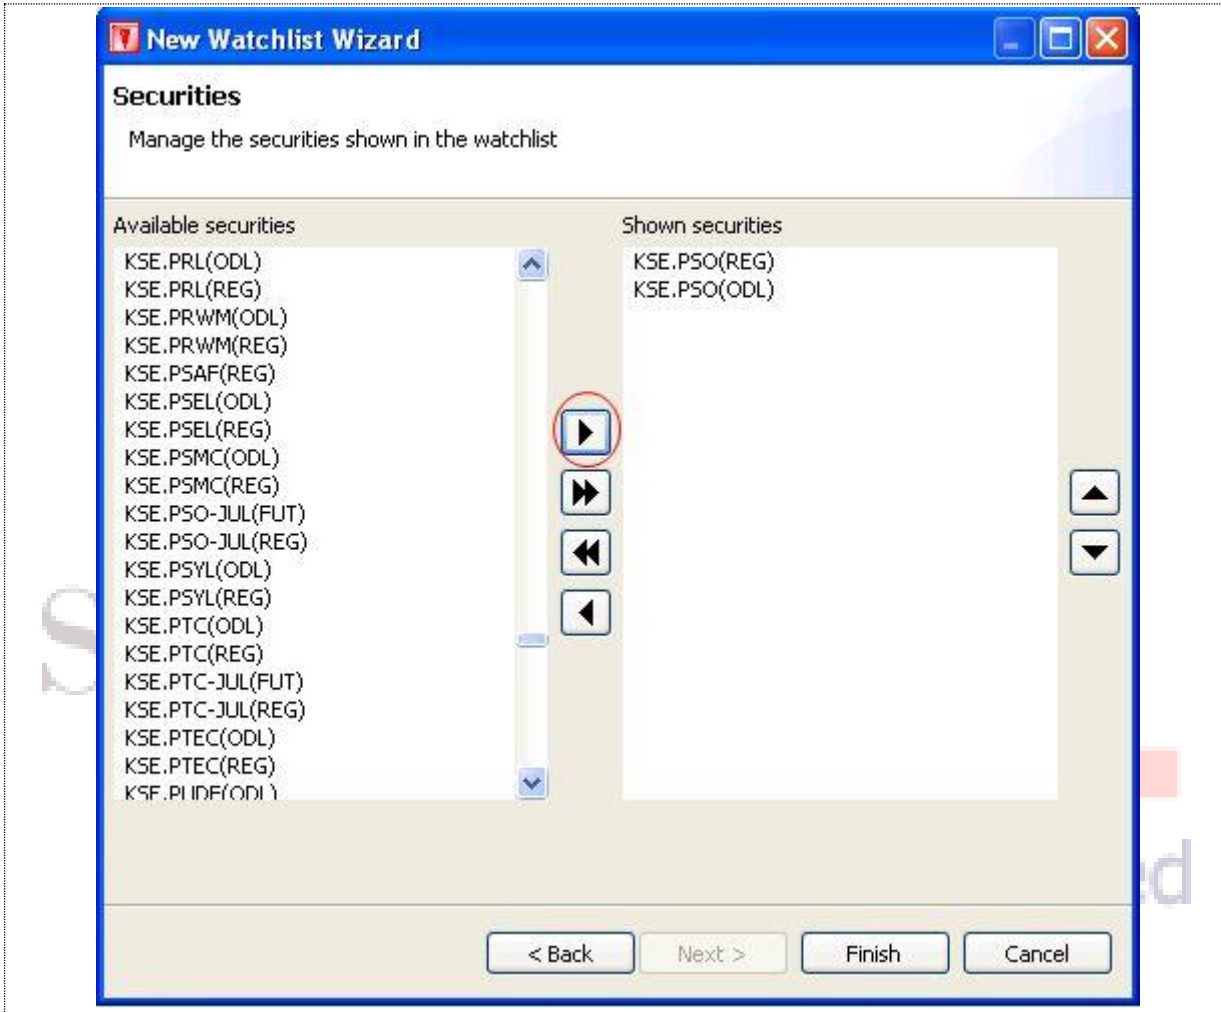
New Watchlist Wizard

Securities

Manage the securities shown in the watchlist

Available securities

KSE.PRL(ODL)
KSE.PRL(REG)
KSE.PRWM(ODL)
KSE.PRWM(REG)
KSE.PSAF(REG)
KSE.PSEL(ODL)
KSE.PSEL(REG)
KSE.PSMC(ODL)
KSE.PSMC(REG)
KSE.PSO-JUL(FUT)
KSE.PSO-JUL(REG)
KSE.PSYL(ODL)
KSE.PSYL(REG)
KSE.PTC(ODL)
KSE.PTC(REG)
KSE.PTC-JUL(FUT)
KSE.PTC-JUL(REG)
KSE.PTEC(ODL)
KSE.PTEC(REG)
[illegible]

Shown securities

KSE.PSO(REG)
KSE.PSO(ODL)

< Back
Next >
Finish
Cancel